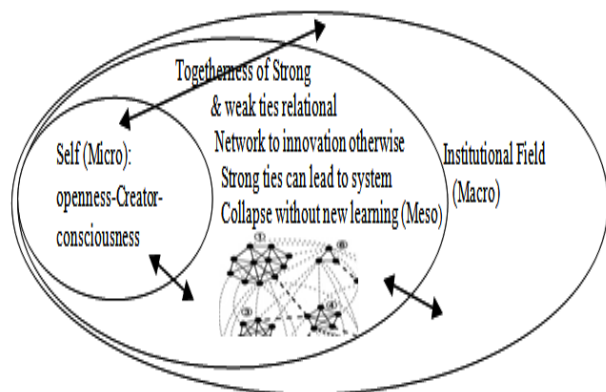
Togetherness of Strong & weak ties relational Network to innovation otherwise Strong ties can lead to system Collapse without new learning (Meso)

Self (Micro): openness-Creator-consciousness

Institutional Field (Macro)